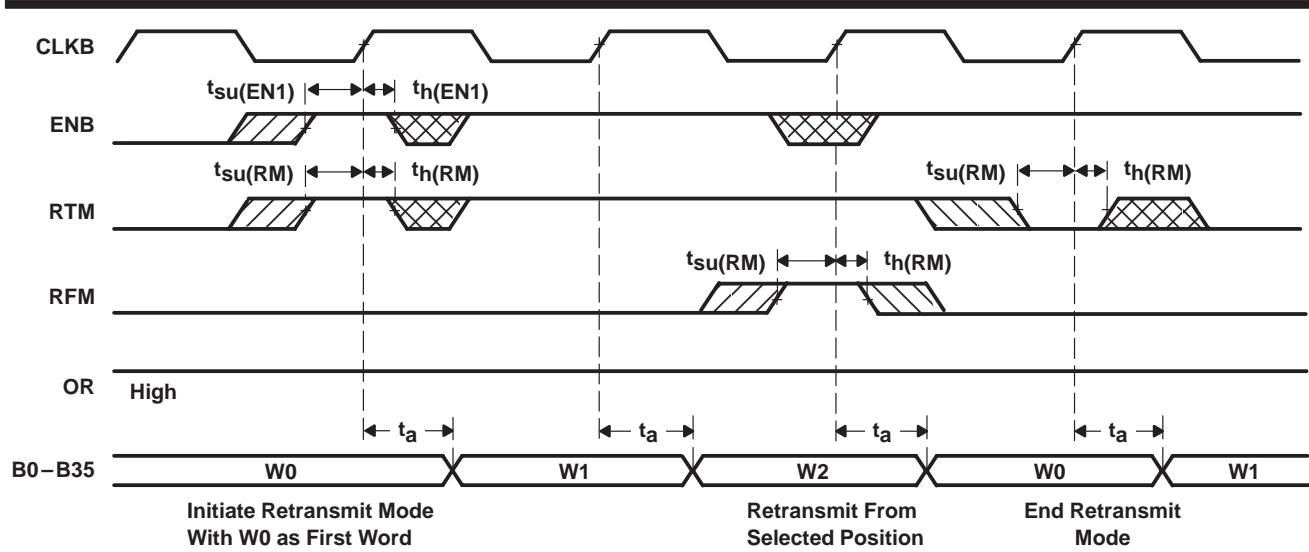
CLKB

$t_{su(EN1)}$ $t_{h(EN1)}$

ENB

$t_{su(RM)}$ $t_{h(RM)}$ $t_{su(RM)}$ $t_{h(RM)}$

RTM

$t_{su(RM)}$ $t_{h(RM)}$

RFM

OR

High

$t_a$ $t_a$ $t_a$ $t_a$

B0 – B35

W0 W1 W2 W0 W1

Initiate Retransmit Mode With W0 as First Word

Retransmit From Selected Position

End Retransmit Mode